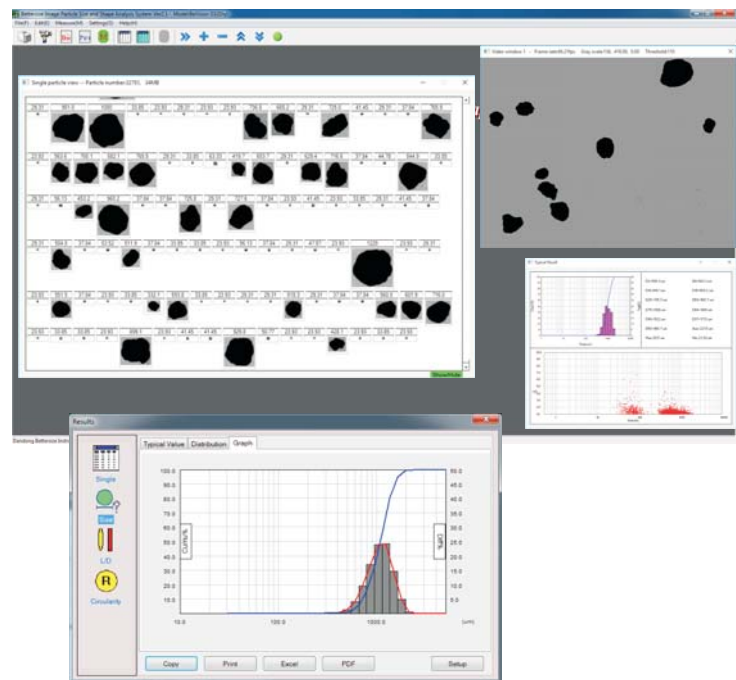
File(F) Edit(E) Measure(M) Setting(S) Help(H)

Single particle view -- Particle number(3270) 24688

Video window 1 -- Frame rate(46.2)fps Img scale(1.0) Threshold(110)

Typical Result

Show/Hide

Dandong Bettersize Instruments

Results

Typical Value Distribution Graph

Single

Size

L/D

R

Circularity

| 100.0 | 50.0 |
|---|---|
| 90.0 | 45.0 |
| 80.0 | 40.0 |
| 70.0 | 35.0 |
| 60.0 | 30.0 |
| 50.0 | 25.0 |
| 40.0 | 20.0 |
| 30.0 | 15.0 |
| 20.0 | 10.0 |
| 10.0 | 5.0 |
| 0.0 | 0.0 |

Cum%

%

10.0 100.0 1000.0 (um)

Copy Print Excel PDF Setup